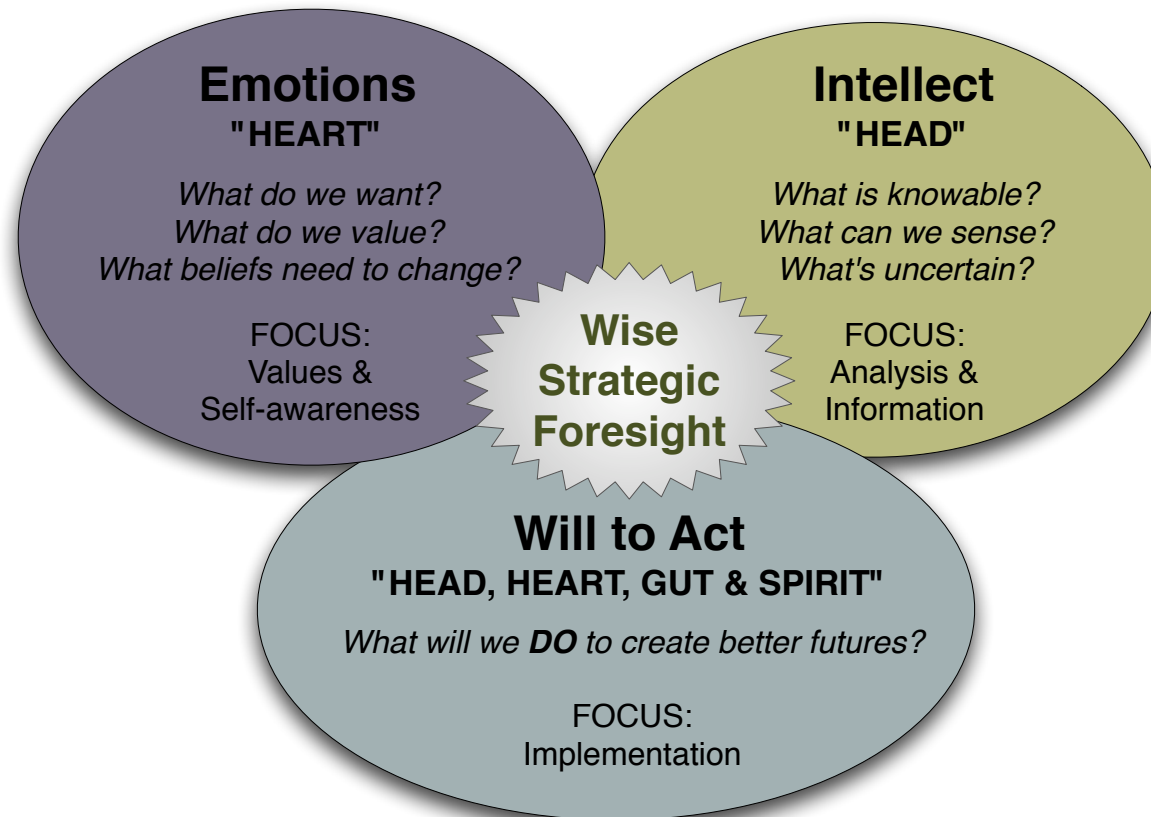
Emotions
"HEART"

What do we want?
What do we value?
What beliefs need to change?

FOCUS:
Values &
Self-awareness

Intellect
"HEAD"

What is knowable?
What can we sense?
What's uncertain?

FOCUS:
Analysis &
Information

Wise
Strategic
Foresight

Will to Act
"HEAD, HEART, GUT & SPIRIT"

What will we ***DO*** to create better futures?

FOCUS:
Implementation